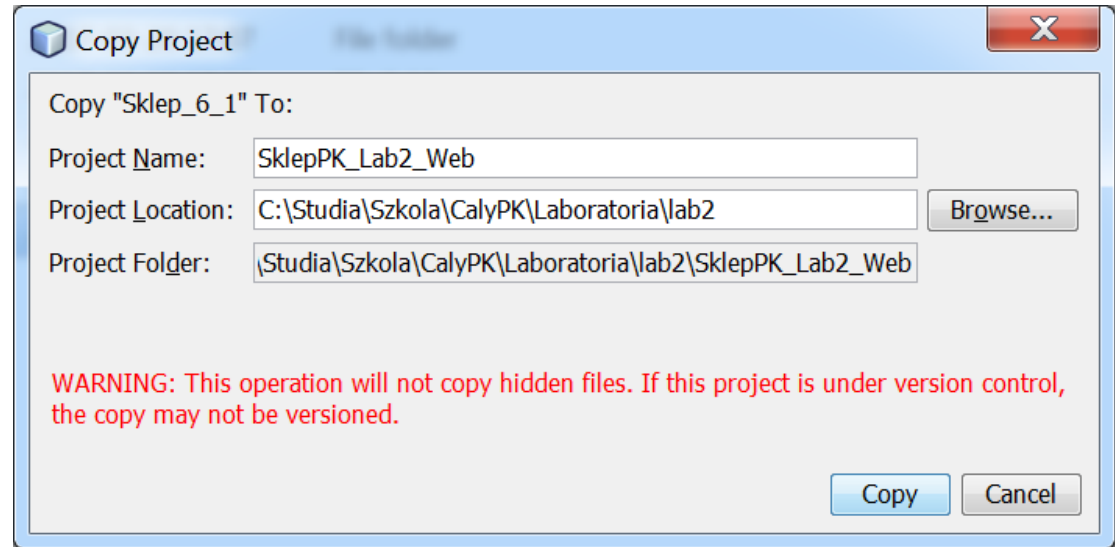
Copy Project

Copy "Sklep_6_1" To:

Project Name: SklepPK_Lab2_Web

Project Location: C:\Studia\Szkola\CalyPK\Laboratoria\lab2 Browse...

Project Folder: \Studia\Szkola\CalyPK\Laboratoria\lab2\SklepPK_Lab2_Web

WARNING: This operation will not copy hidden files. If this project is under version control, the copy may not be versioned.

Copy Cancel